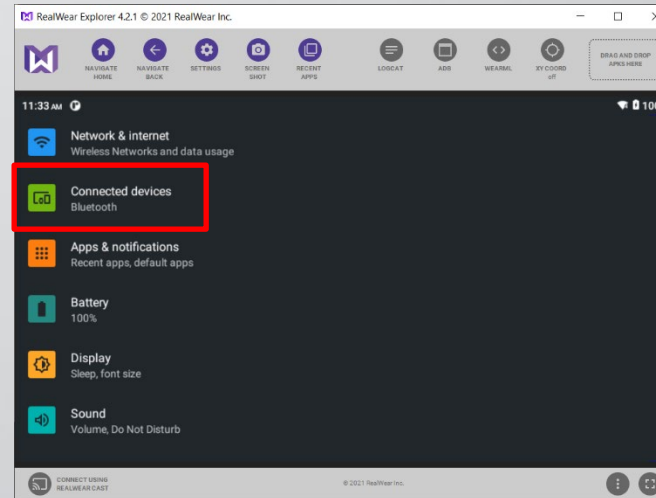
RealWear Explorer 4.2.1 © 2021 RealWear Inc.

NAVIGATE HOME
NAVIGATE BACK
SETTINGS
SCREEN SHOT
RECENT APPS
LOGCAT
ADB
WEARML
XY COORD off
DRAG AND DROP APKS HERE

11:33 AM

Network & internet
Wireless Networks and data usage

Connected devices
Bluetooth

Apps & notifications
Recent apps, default apps

Battery
100%

Display
Sleep, font size

Sound
Volume, Do Not Disturb

CONNECT USING REALWEAR CAST
© 2021 RealWear Inc.